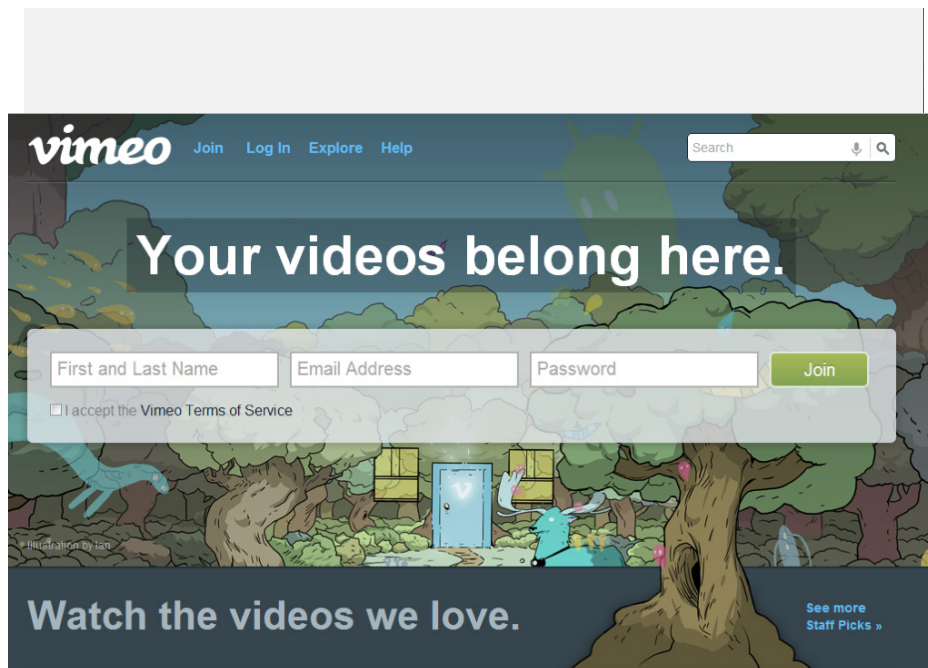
vimeo Join Log In Explore Help

Search

Your videos belong here.

First and Last Name

Email Address

Password

Join

I accept the Vimeo Terms of Service

Illustration by Ian

Watch the videos we love.

See more Staff Picks »